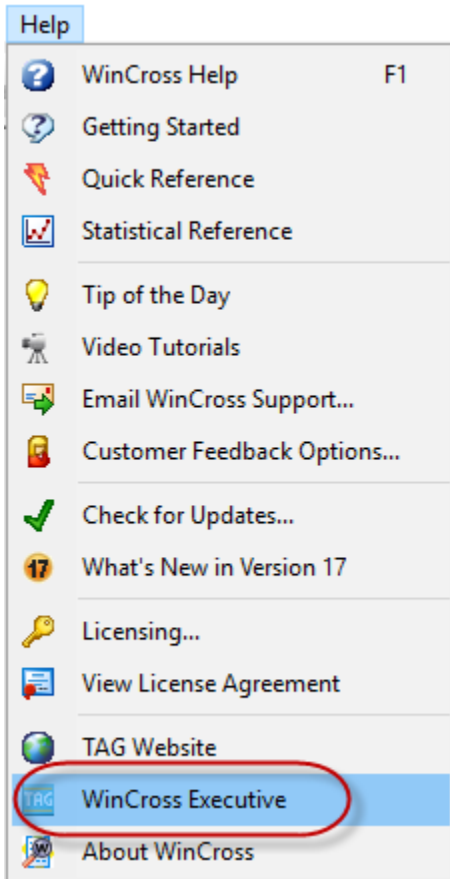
Help

WinCross Help F1
Getting Started
Quick Reference
Statistical Reference

Tip of the Day
Video Tutorials
Email WinCross Support...
Customer Feedback Options...

Check for Updates...
17 What's New in Version 17

Licensing...
View License Agreement

TAG Website
TAG WinCross Executive
About WinCross